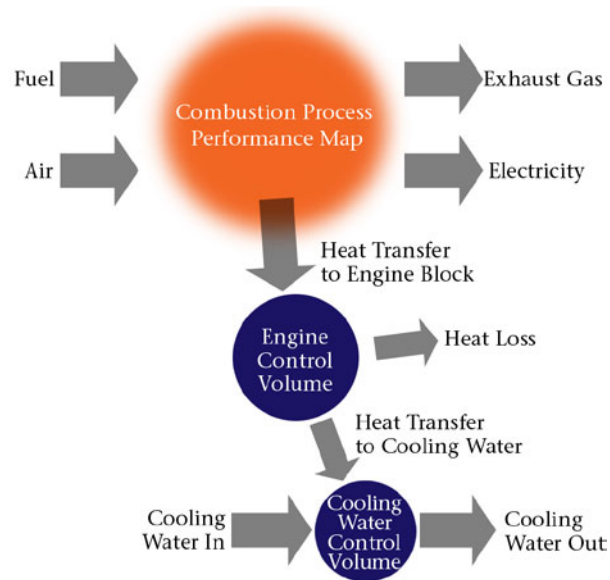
Fuel

Air

Combustion Process Performance Map

Exhaust Gas

Electricity

Heat Transfer to Engine Block

Engine Control Volume

Heat Loss

Heat Transfer to Cooling Water

Cooling Water In

Cooling Water Control Volume

Cooling Water Out